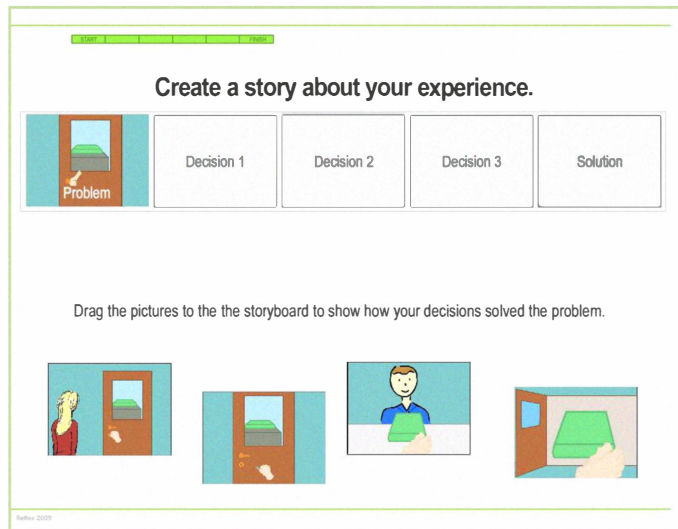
START

FINISH

Create a story about your experience.

Problem

Decision 1

Decision 2

Decision 3

Solution

Drag the pictures to the the storyboard to show how your decisions solved the problem.

Reflex 2005